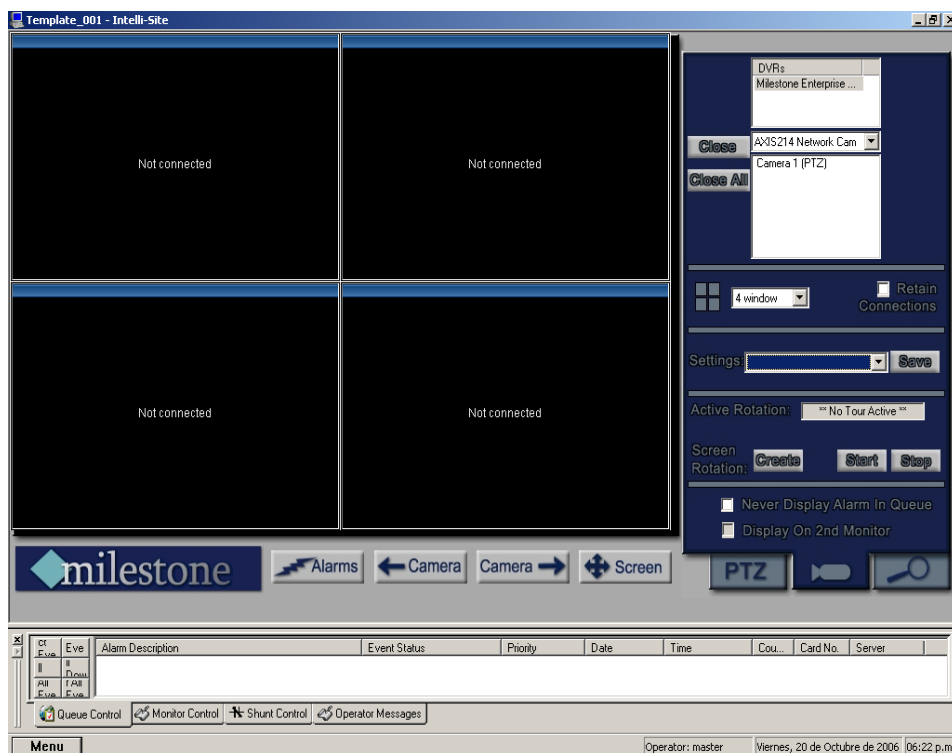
Template_001 - Intelli-Site

Not connected

Not connected

Not connected

Not connected

DVRs
Milestone Enterprise ...

Close
Close All

AXIS214 Network Cam
Camera 1 (PTZ)

4 window
Retain Connections

Settings:
Save

Active Rotation: ** No Tour Active **

Screen Rotation:
Create
Start
Stop

Never Display Alarm In Queue
Display On 2nd Monitor

milestone

Alarms
Camera
Camera
Screen

PTZ

| Ct Eve | Eve | Alarm Description | Event Status | Priority | Date | Time | Cou... | Card No. | Server |
|---|---|---|---|---|---|---|---|---|---|
| II | II Dow | | | | | | | | |
| All Eve | [All Eve | | | | | | | | |

Queue Control
Monitor Control
Shunt Control
Operator Messages

Menu

Operator: master
Viernes, 20 de Octubre de 2006
06:22 p.m